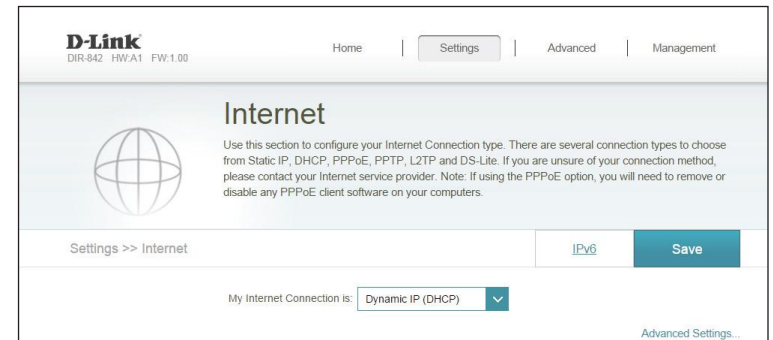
D-Link
DIR-842 HW:A1 FW:1.00

Home | Settings | Advanced | Management

Internet

Use this section to configure your Internet Connection type. There are several connection types to choose from Static IP, DHCP, PPPoE, PPTP, L2TP and DS-Lite. If you are unsure of your connection method, please contact your Internet service provider. Note: If using the PPPoE option, you will need to remove or disable any PPPoE client software on your computers.

Settings >> Internet

IPv6

Save

My Internet Connection is: Dynamic IP (DHCP)

Advanced Settings...